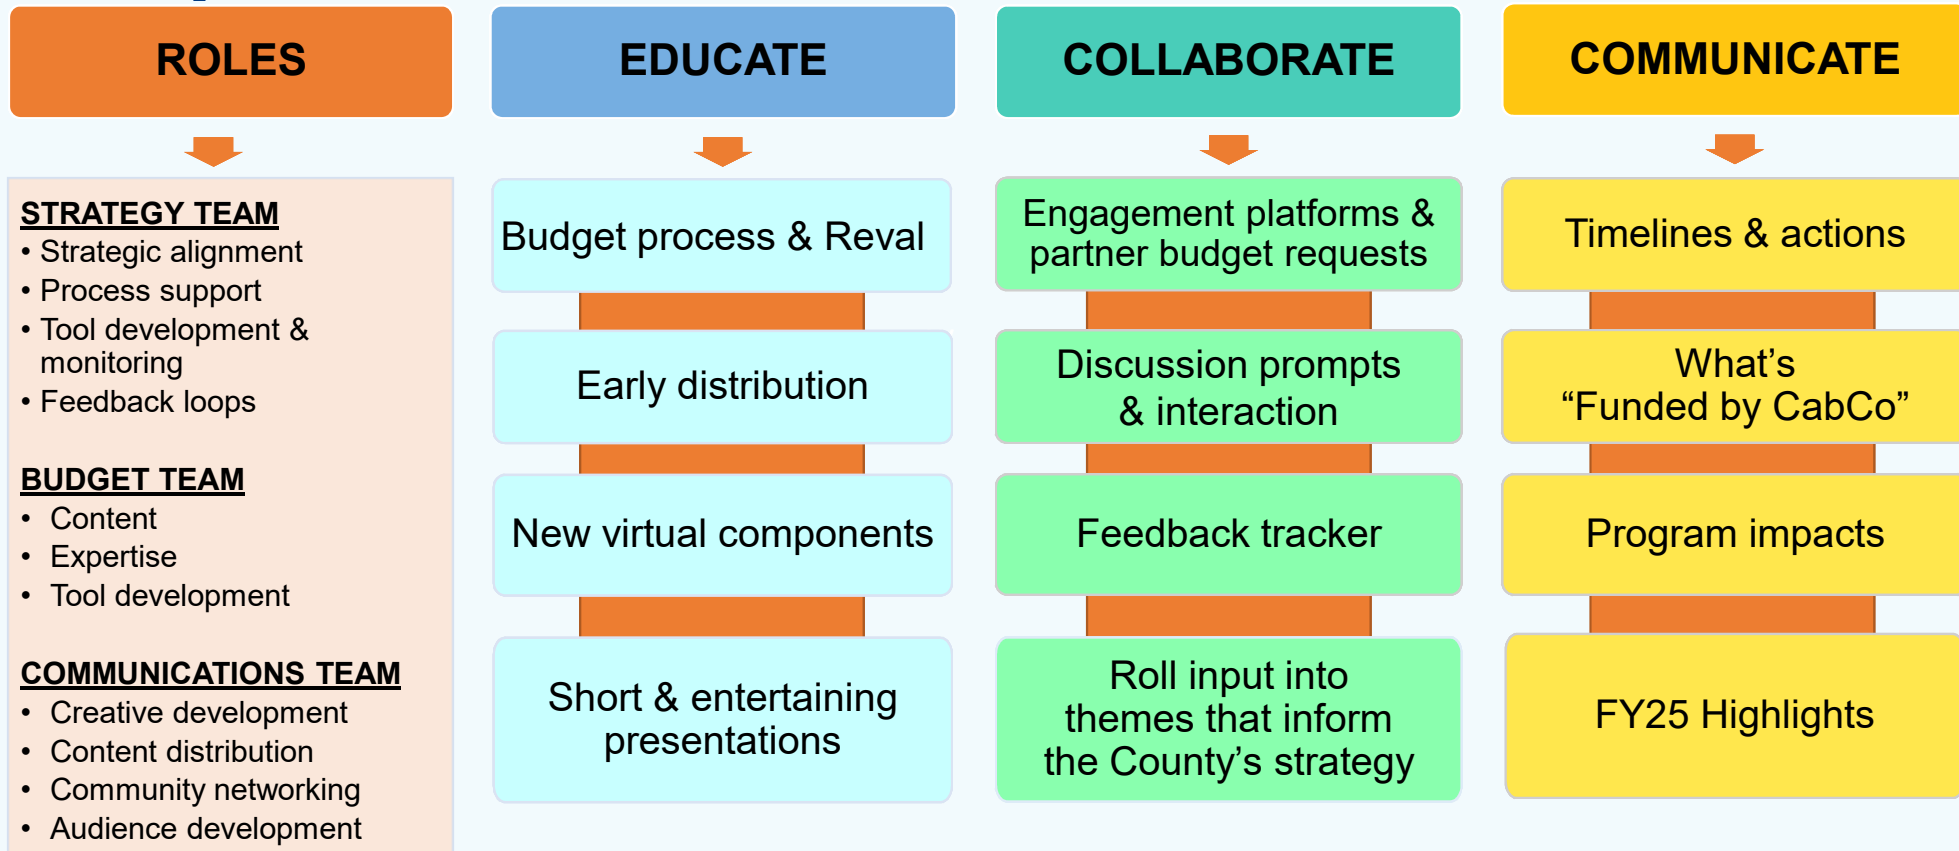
ROLES

STRATEGY TEAM
• Strategic alignment
• Process support
• Tool development & monitoring
• Feedback loops

BUDGET TEAM
• Content
• Expertise
• Tool development

COMMUNICATIONS TEAM
• Creative development
• Content distribution
• Community networking
• Audience development

EDUCATE

Budget process & Reval

Early distribution

New virtual components

Short & entertaining presentations

COLLABORATE

Engagement platforms & partner budget requests

Discussion prompts & interaction

Feedback tracker

Roll input into themes that inform the County's strategy

COMMUNICATE

Timelines & actions

What's "Funded by CabCo"

Program impacts

FY25 Highlights